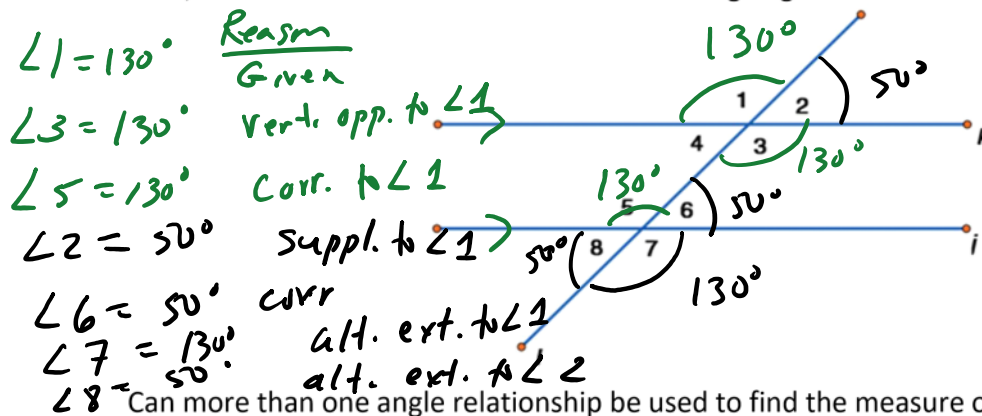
$\angle 1 = 130°$  Reason
Given

$\angle 3 = 130°$  vert. opp. to $\angle 1$

$\angle 5 = 130°$  corr. to $\angle 1$

$\angle 2 = 50°$  suppl. to $\angle 1$

$\angle 6 = 50°$  corr

$\angle 7 = 130°$  alt. ext. to $\angle 1$

$\angle 8 = 50°$  alt. ext. to $\angle 2$

130°
50°
1
2
4
3
130°
130°
5
6
50°
50°
8
7
130°

Can more than one angle relationship be used to find the measure o